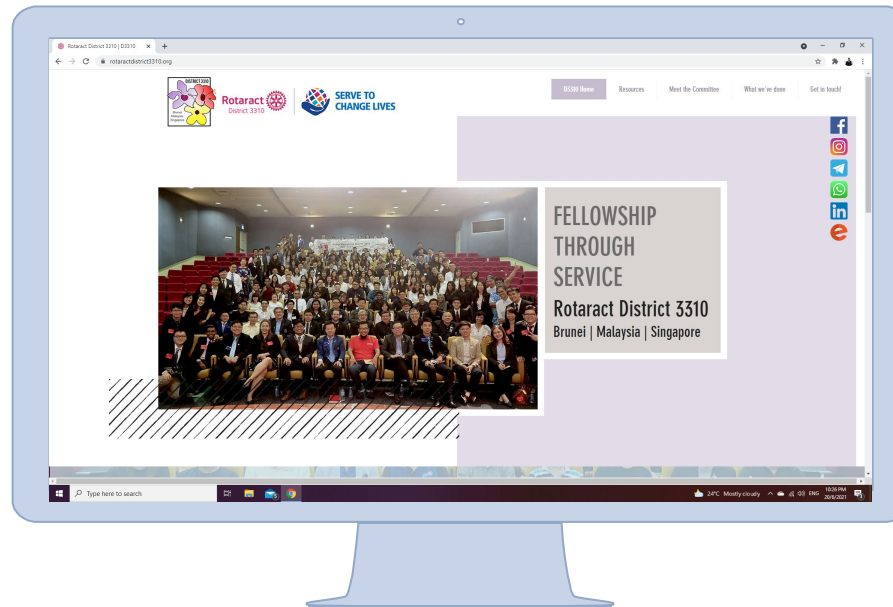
Rotaract District 3310 | D3310 ×

rotaractdistrict3310.org

DISTRICT 3310

Brunei Malaysia Singapore

Rotaract District 3310

SERVE TO CHANGE LIVES

D3310 Home

Resources

Meet the Committee

What we've done

Get in touch!

FELLOWSHIP THROUGH SERVICE

Rotaract District 3310

Brunei | Malaysia | Singapore

Type here to search

24°C Mostly cloudy

ENG

10:26 PM
20/6/2021